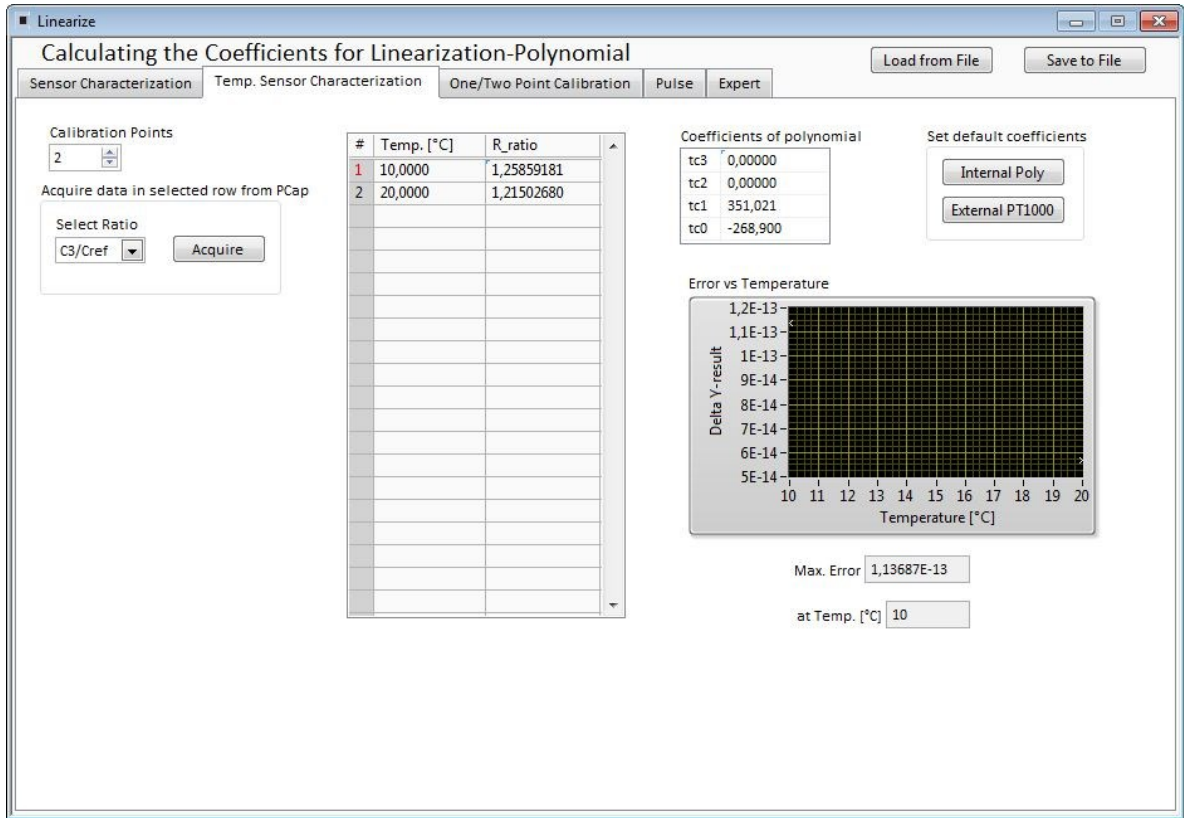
Linearize

Calculating the Coefficients for Linearization-Polynomial

Load from File

Save to File

Sensor Characterization

Temp. Sensor Characterization

One/Two Point Calibration

Pulse

Expert

Calibration Points

2

Acquire data in selected row from PCap

Select Ratio

C3/Cref

Acquire

| # | Temp. [°C] | R_ratio |
|---|---|---|
| 1 | 10,0000 | 1,25859181 |
| 2 | 20,0000 | 1,21502680 |

Coefficients of polynomial

| tc3 | 0,00000 |
|---|---|
| tc2 | 0,00000 |
| tc1 | 351,021 |
| tc0 | -268,900 |

Set default coefficients

Internal Poly

External PT1000

Error vs Temperature

1,2E-13
1,1E-13
1E-13
9E-14
8E-14
7E-14
6E-14
5E-14

Delta Y-result

10 11 12 13 14 15 16 17 18 19 20

Temperature [°C]

Max. Error 1,13687E-13

at Temp. [°C] 10